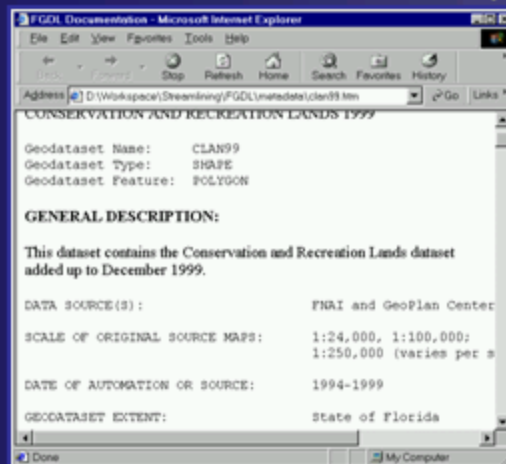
FGDL Documentation - Microsoft Internet Explorer

File Edit View Favorites Tools Help

Back Forward Stop Refresh Home Search Favorites History

Address D:\Workspace\Streamlining\FGDL\metadata\clan99.htm Go Links

CONSERVATION AND RECREATION LANDS 1999

Geodataset Name: CLAN99
Geodataset Type: SHAPE
Geodataset Feature: POLYGON

GENERAL DESCRIPTION:

This dataset contains the Conservation and Recreation Lands dataset added up to December 1999.

DATA SOURCE(S): FNAI and GeoPlan Center

SCALE OF ORIGINAL SOURCE MAPS: 1:24,000, 1:100,000; 1:250,000 (varies per s

DATE OF AUTOMATION OR SOURCE: 1994-1999

GEODATASET EXTENT: State of Florida

Done My Computer